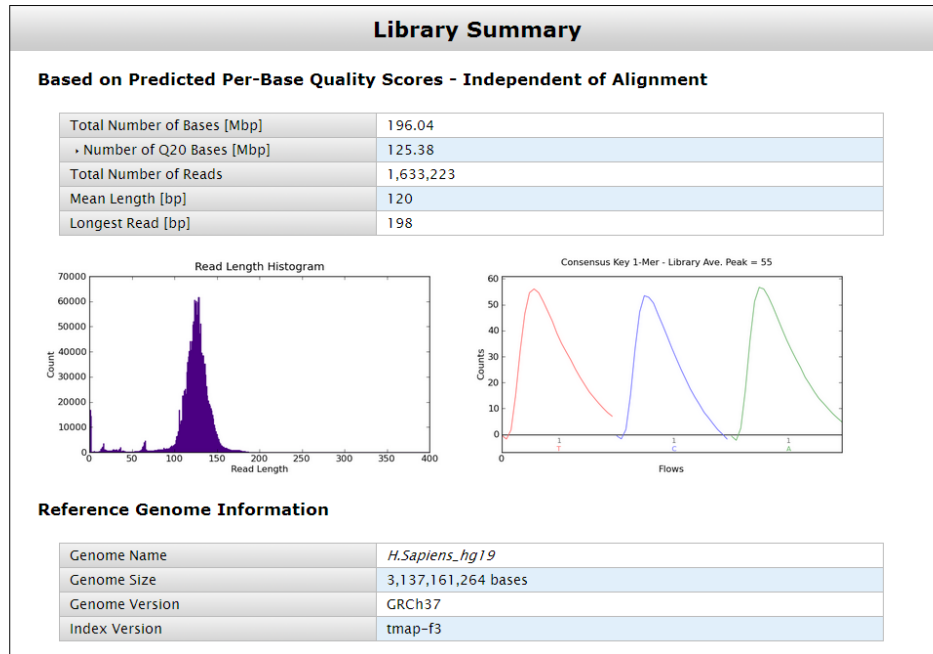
Library Summary

Based on Predicted Per-Base Quality Scores - Independent of Alignment

| Total Number of Bases [Mbp] | 196.04 |
|---|---|
| ▸ Number of Q20 Bases [Mbp] | 125.38 |
| Total Number of Reads | 1,633,223 |
| Mean Length [bp] | 120 |
| Longest Read [bp] | 198 |

Read Length Histogram

70000
60000
50000
40000
30000
20000
10000
0
Count
0 50 100 150 200 250 300 350 400
Read Length

Consensus Key 1-Mer - Library Ave. Peak = 55

60
50
40
30
20
10
0
Counts
1 T
1 C
1 A
Flows

Reference Genome Information

| Genome Name | H.Sapiens_hg19 |
|---|---|
| Genome Size | 3,137,161,264 bases |
| Genome Version | GRCh37 |
| Index Version | tmap-f3 |